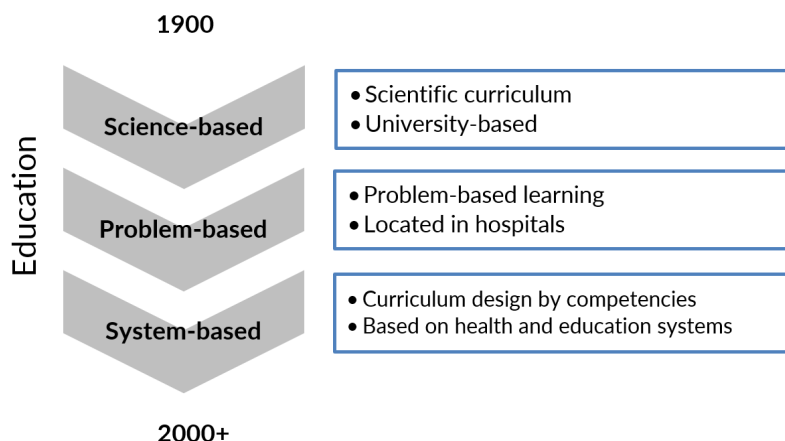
1900

Education

Science-based

• Scientific curriculum
• University-based

Problem-based

• Problem-based learning
• Located in hospitals

System-based

• Curriculum design by competencies
• Based on health and education systems

2000+